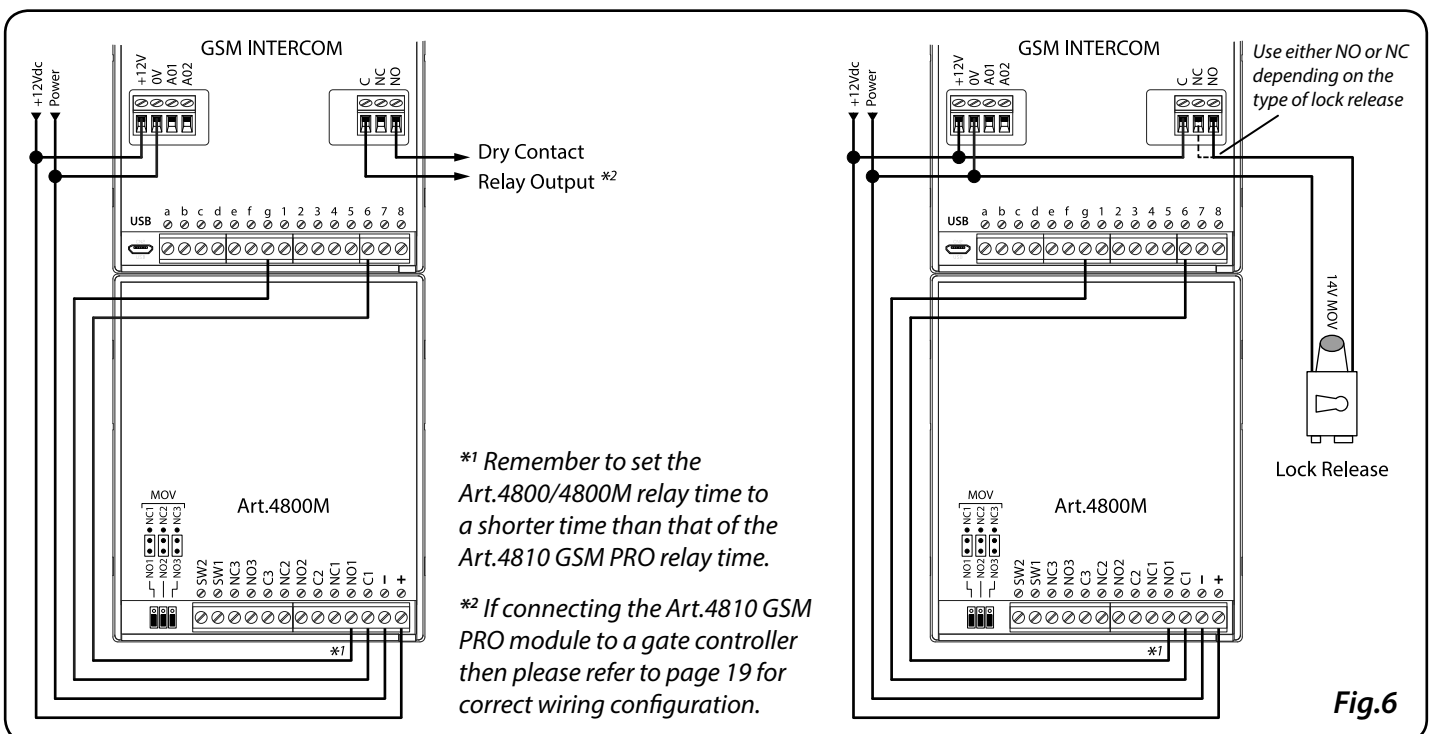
GSM INTERCOM

+12Vdc
Power

+12V
0V
A01
A02

C
NC
NO

Dry Contact
Relay Output *2

USB
a b c d e f g 1 2 3 4 5 6 7 8

Art.4800M

MOV
NC1 NC2 NC3
NO1 NO2 NO3

SW2 SW1 NC3 NO3 C3 NC2 NO2 C2 NC1 NO1 C1 – +

*1

*1 Remember to set the Art.4800/4800M relay time to a shorter time than that of the Art.4810 GSM PRO relay time.

*2 If connecting the Art.4810 GSM PRO module to a gate controller then please refer to page 19 for correct wiring configuration.

GSM INTERCOM

Use either NO or NC depending on the type of lock release

+12Vdc
Power

+12V
0V
A01
A02

C
NC
NO

USB
a b c d e f g 1 2 3 4 5 6 7 8

14V MOV

Lock Release

Art.4800M

MOV
NC1 NC2 NC3
NO1 NO2 NO3

SW2 SW1 NC3 NO3 C3 NC2 NO2 C2 NC1 NO1 C1 – +

*1

Fig.6